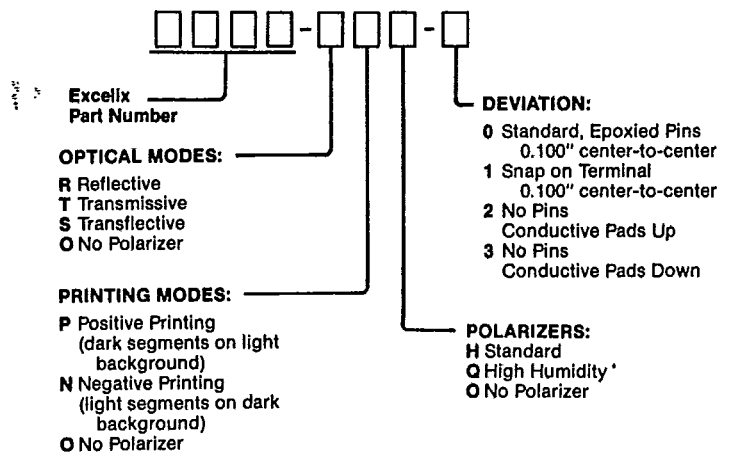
□□□□-□□□-□

Excelix Part Number

OPTICAL MODES:

R Reflective
T Transmissive
S Transflective
O No Polarizer

PRINTING MODES:

P Positive Printing (dark segments on light background)
N Negative Printing (light segments on dark background)
O No Polarizer

DEVIATION:

0 Standard, Epoxied Pins 0.100" center-to-center
1 Snap on Terminal 0.100" center-to-center
2 No Pins Conductive Pads Up
3 No Pins Conductive Pads Down

POLARIZERS:
H Standard
Q High Humidity
O No Polarizer